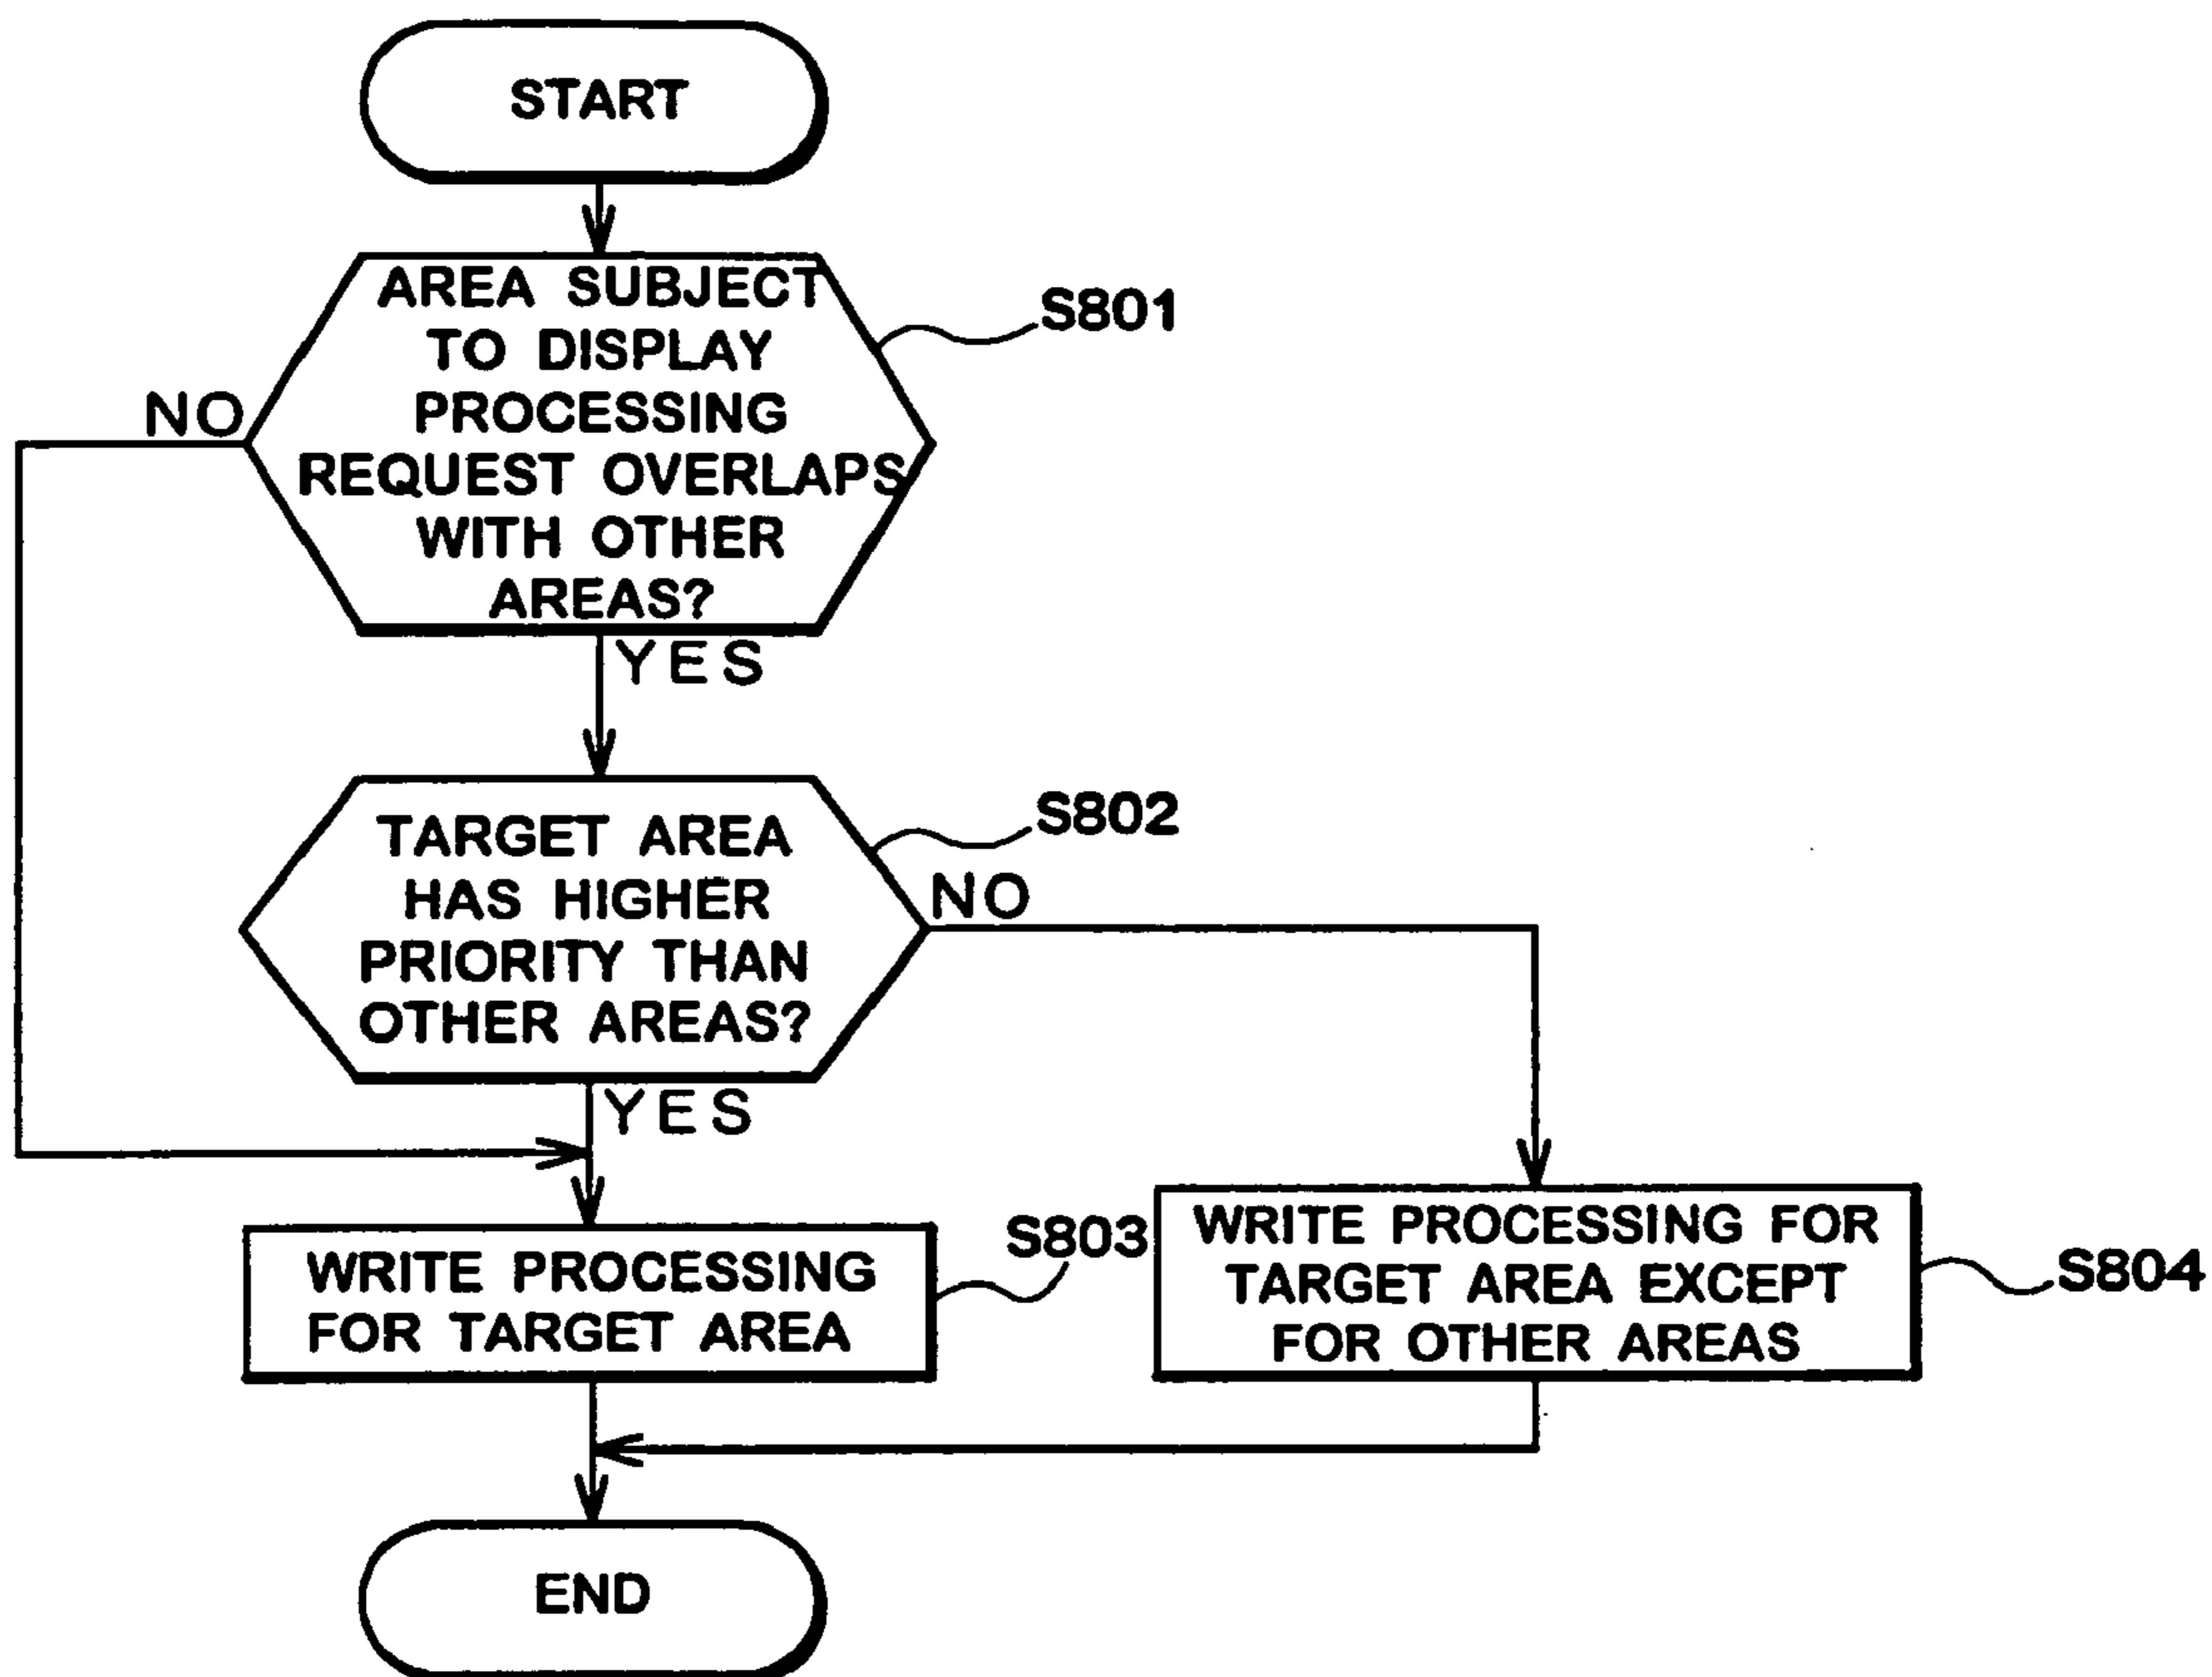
START

AREA SUBJECT TO DISPLAY PROCESSING REQUEST OVERLAPS WITH OTHER AREAS?

S801

NO

YES

TARGET AREA HAS HIGHER PRIORITY THAN OTHER AREAS?

S802

NO

YES

WRITE PROCESSING FOR TARGET AREA

S803

WRITE PROCESSING FOR TARGET AREA EXCEPT FOR OTHER AREAS

S804

END